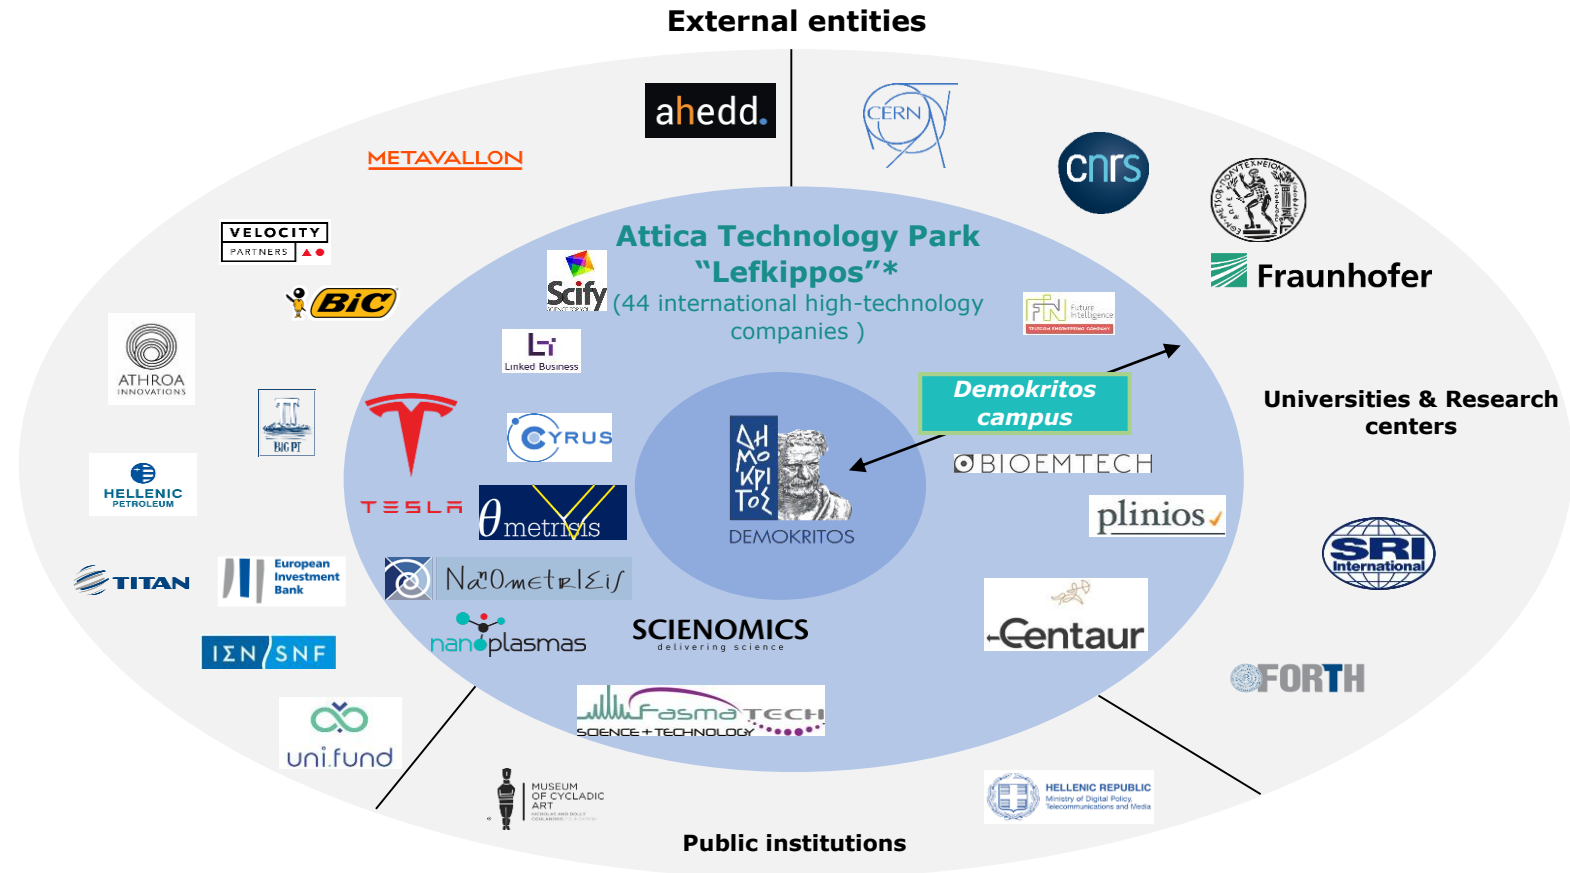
External entities

ahedd.

METAVALLON

CERN

cnrs

Fraunhofer

VELOCITY PARTNERS

BIC

ATHROA INNOVATIONS

BIC PT

HELLENIC PETROLEUM

TITAN

European Investment Bank

ΙΣΝ/SNF

uni.fund

Attica Technology Park "Lefkippos"* (44 international high-technology companies )

Scify

Linked Business

Future Intelligence

Demokritos campus

Universities & Research centers

TESLA

CYRUS

θmetrisis

ΔΗΜΟΚΡΙΤΟΣ

DEMOKRITOS

BIOEMTECH

plinios

NanoMetrisis

nanoplasmas

SCIENOMICS delivering science

Centaur

SRI International

FORTH

FasmaTech SCIENCE + TECHNOLOGY

MUSEUM OF CYCLADIC ART

HELLENIC REPUBLIC Ministry of Digital Policy, Telecommunications and Media

Public institutions